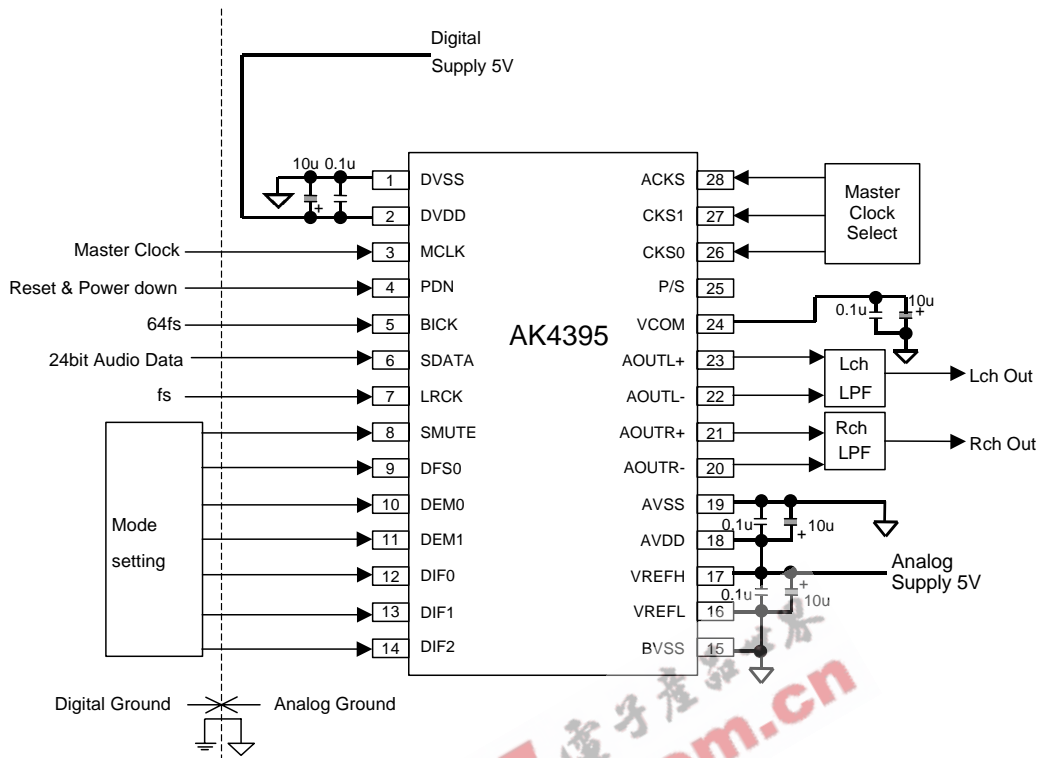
Digital
Supply 5V

10u 0.1u
+

1 DVSS
2 DVDD
Master Clock 3 MCLK
Reset & Power down 4 PDN
64fs 5 BICK
24bit Audio Data 6 SDATA
fs 7 LRCK
8 SMUTE
9 DFS0
10 DEM0
Mode setting
11 DEM1
12 DIF0
13 DIF1
14 DIF2

AK4395

ACKS 28
CKS1 27
CKS0 26
P/S 25
VCOM 24
AOUTL+ 23
AOUTL- 22
AOUTR+ 21
AOUTR- 20
AVSS 19
AVDD 18
VREFH 17
VREFL 16
BVSS 15

Master Clock Select

0.1u 10u +

Lch LPF Lch Out
Rch LPF Rch Out

0.1u + 10u
Analog Supply 5V
0.1u + 10u

Digital Ground Analog Ground

m.cn